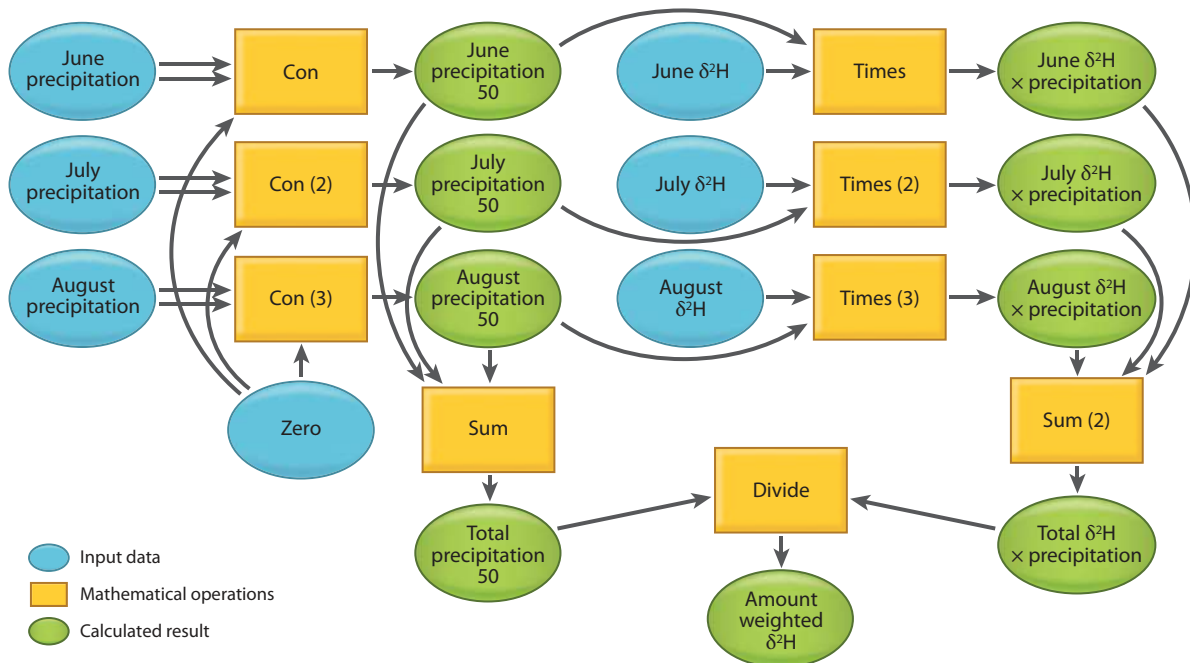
June precipitation

Con

June precipitation 50

June $\delta^2$H

Times

June $\delta^2$H × precipitation

July precipitation

Con (2)

July precipitation 50

July $\delta^2$H

Times (2)

July $\delta^2$H × precipitation

August precipitation

Con (3)

August precipitation 50

August $\delta^2$H

Times (3)

August $\delta^2$H × precipitation

Zero

Sum

Sum (2)

Divide

Total precipitation 50

Total $\delta^2$H × precipitation

Amount weighted $\delta^2$H

Input data

Mathematical operations

Calculated result